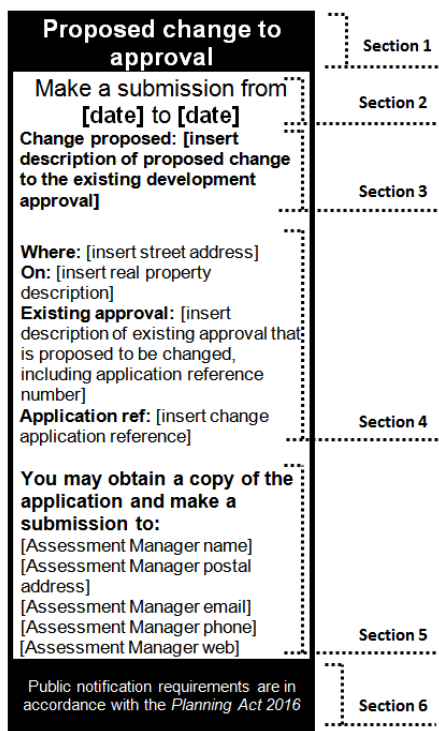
Proposed change to approval

Section 1

Make a submission from [date] to [date]

Section 2

Change proposed: [insert description of proposed change to the existing development approval]

Section 3

Where: [insert street address]
On: [insert real property description]
Existing approval: [insert description of existing approval that is proposed to be changed, including application reference number]
Application ref: [insert change application reference]

Section 4

You may obtain a copy of the application and make a submission to:
[Assessment Manager name]
[Assessment Manager postal address]
[Assessment Manager email]
[Assessment Manager phone]
[Assessment Manager web]

Section 5

Public notification requirements are in accordance with the *Planning Act 2016*

Section 6